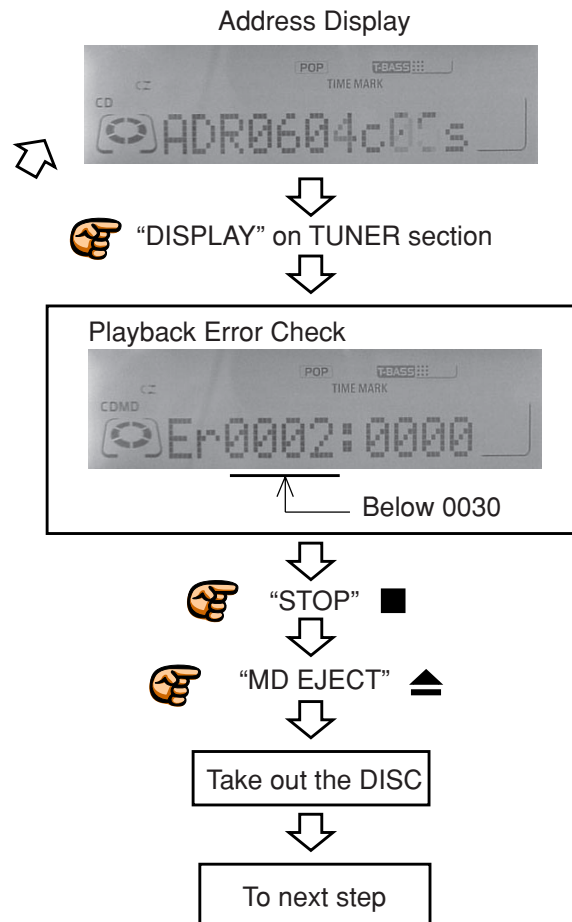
Address Display

POP T-BASS
TIME MARK
CD
ADR0604c0Cs

"DISPLAY" on TUNER section

Playback Error Check

POP T-BASS
TIME MARK
CDMD
Er0002:0000

Below 0030

"STOP" ■

"MD EJECT" ⏏

Take out the DISC

To next step